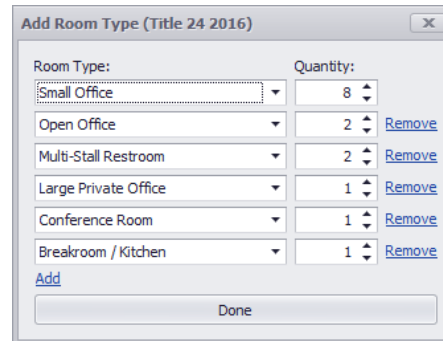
Add Room Type (Title 24 2016)

x

| Room Type: | Quantity: | |
|---|---|---|
| Small Office | 8 | |
| Open Office | 2 | Remove |
| Multi-Stall Restroom | 2 | Remove |
| Large Private Office | 1 | Remove |
| Conference Room | 1 | Remove |
| Breakroom / Kitchen | 1 | Remove |

Add

Done